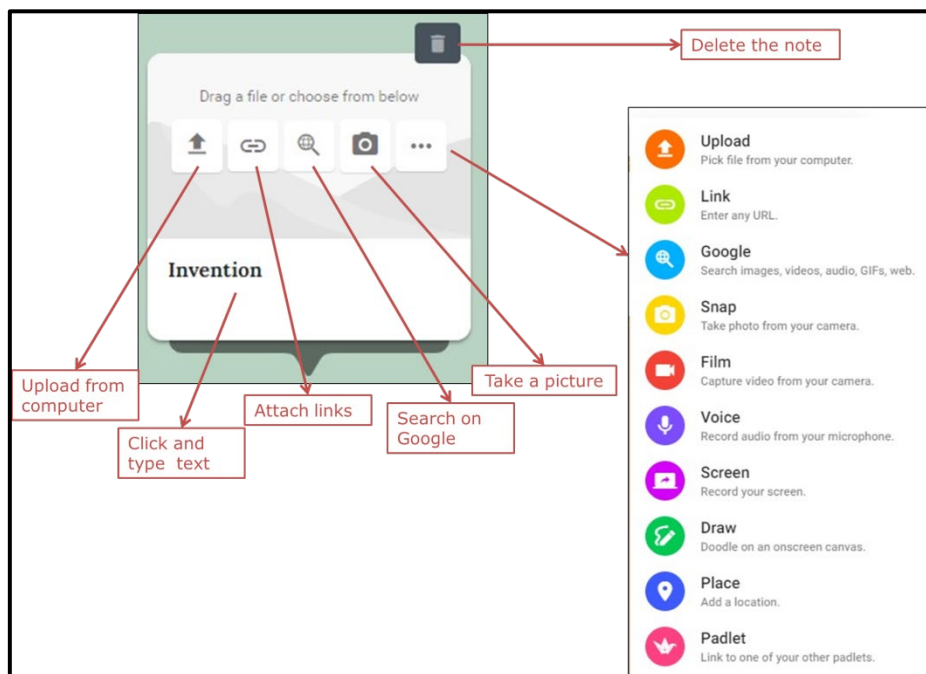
Delete the note

Drag a file or choose from below

Invention

Upload
Pick file from your computer.

Link
Enter any URL.

Google
Search images, videos, audio, GIFs, web.

Snap
Take photo from your camera.

Film
Capture video from your camera.

Voice
Record audio from your microphone.

Screen
Record your screen.

Draw
Doodle on an onscreen canvas.

Place
Add a location.

Padlet
Link to one of your other padlets.

Upload from computer

Take a picture

Attach links

Search on Google

Click and type text